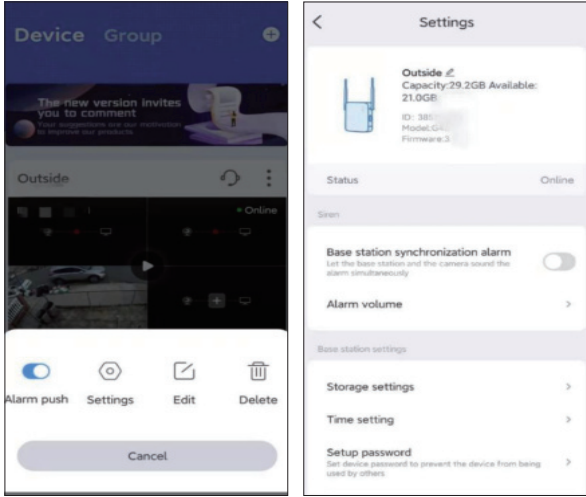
Device Group

The new version invites you to comment
Your suggestions are our motivation to improve our products

Outside

• Online

Alarm push
Settings
Edit
Delete

Cancel

Settings

Outside
Capacity:29.2GB Available: 21.0GB
ID: 38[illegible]
Model:G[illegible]
Firmware:3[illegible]

Status
Online

Siren

Base station synchronization alarm
Let the base station and the camera sound the alarm simultaneously

Alarm volume

Base station settings

Storage settings

Time setting

Setup password
Set device password to prevent the device from being used by others